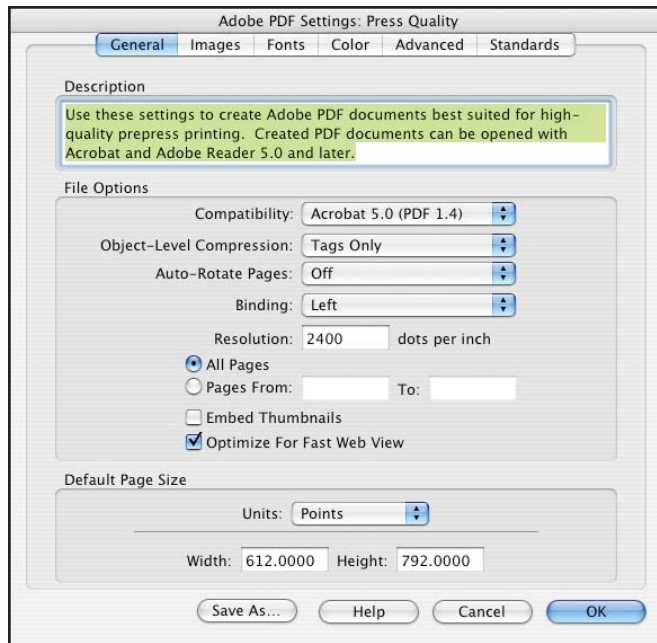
Adobe PDF Settings: Press Quality

General | Images | Fonts | Color | Advanced | Standards

Description

Use these settings to create Adobe PDF documents best suited for high-quality prepress printing. Created PDF documents can be opened with Acrobat and Adobe Reader 5.0 and later.

File Options

Compatibility: Acrobat 5.0 (PDF 1.4)

Object-Level Compression: Tags Only

Auto-Rotate Pages: Off

Binding: Left

Resolution: 2400 dots per inch

All Pages

Pages From: To:

Embed Thumbnails

Optimize For Fast Web View

Default Page Size

Units: Points

Width: 612.0000 Height: 792.0000

Save As... Help Cancel OK